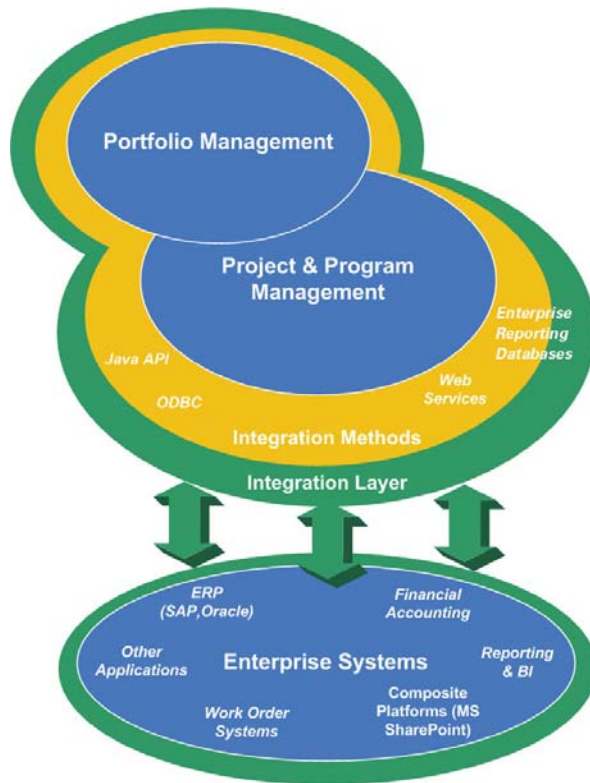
Portfolio Management

Project & Program Management

Enterprise Reporting Databases

Java API

ODBC

Web Services

Integration Methods

Integration Layer

ERP (SAP,Oracle)

Financial Accounting

Other Applications

Enterprise Systems

Reporting & BI

Work Order Systems

Composite Platforms (MS SharePoint)